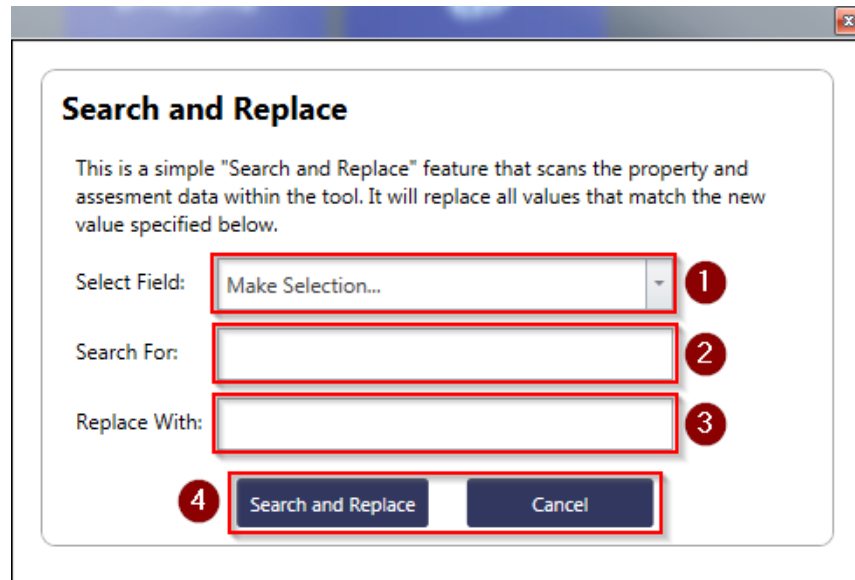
Search and Replace

This is a simple "Search and Replace" feature that scans the property and assesment data within the tool. It will replace all values that match the new value specified below.

Select Field: Make Selection... 1

Search For: 2

Replace With: 3

4 Search and Replace Cancel